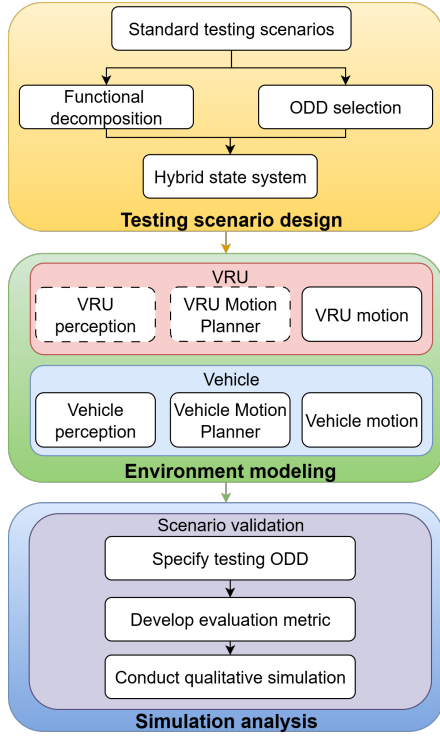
Standard testing scenarios

Functional decomposition

ODD selection

Hybrid state system

Testing scenario design

VRU

VRU perception

VRU Motion Planner

VRU motion

Vehicle

Vehicle perception

Vehicle Motion Planner

Vehicle motion

Environment modeling

Scenario validation

Specify testing ODD

Develop evaluation metric

Conduct qualitative simulation

Simulation analysis